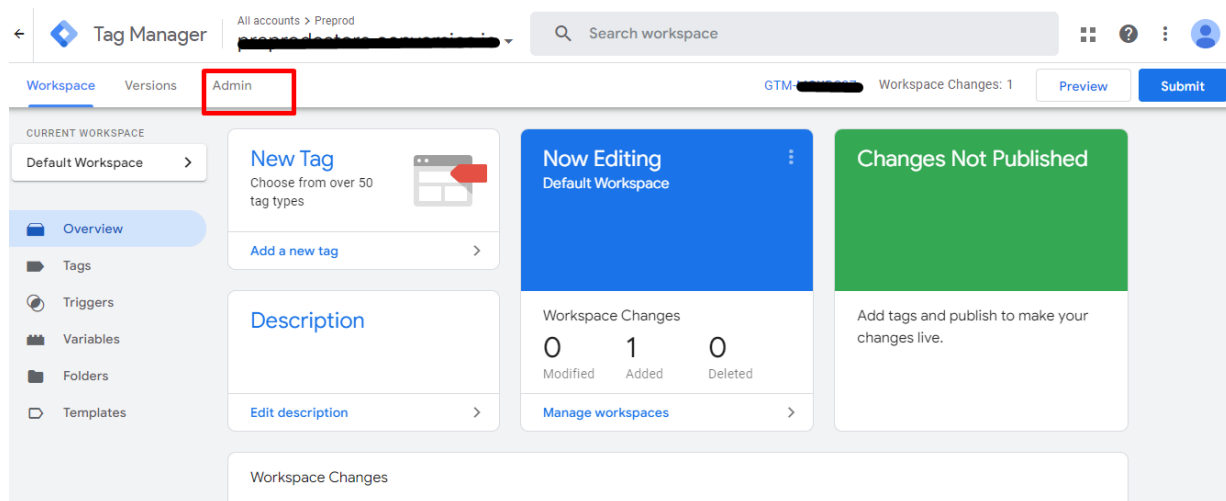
Tag Manager
All accounts > Preprod
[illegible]
Search workspace

Workspace
Versions
Admin
GTM-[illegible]
Workspace Changes: 1
Preview
Submit

CURRENT WORKSPACE
Default Workspace

Overview
Tags
Triggers
Variables
Folders
Templates

New Tag
Choose from over 50 tag types
Add a new tag

Now Editing
Default Workspace

Changes Not Published

Description
Edit description

Workspace Changes
0
Modified
1
Added
0
Deleted
Manage workspaces

Add tags and publish to make your changes live.

Workspace Changes